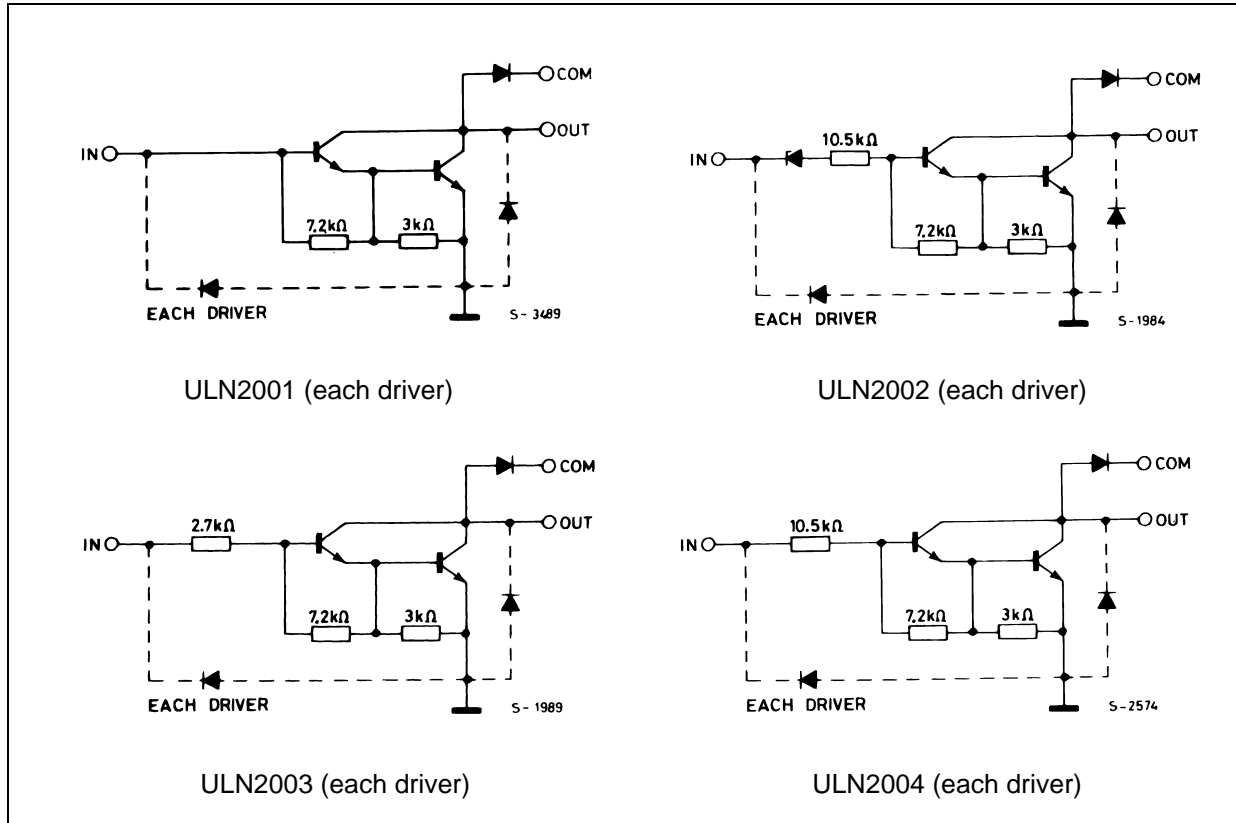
COM
OUT
IN
7.2kΩ
3kΩ
EACH DRIVER
S - 3489

ULN2001 (each driver)

COM
OUT
IN
10.5kΩ
7.2kΩ
3kΩ
EACH DRIVER
S - 1984

ULN2002 (each driver)

COM
OUT
IN
2.7kΩ
7.2kΩ
3kΩ
EACH DRIVER
S - 1989

ULN2003 (each driver)

COM
OUT
IN
10.5kΩ
7.2kΩ
3kΩ
EACH DRIVER
S - 2574

ULN2004 (each driver)